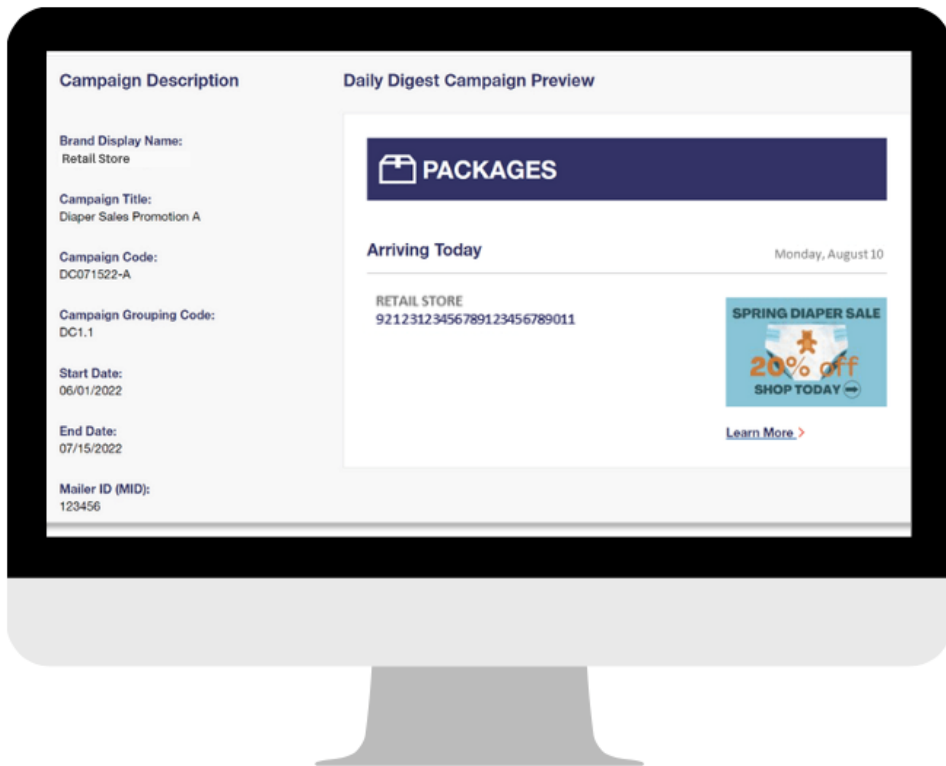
Campaign Description

Brand Display Name:
Retail Store

Campaign Title:
Diaper Sales Promotion A

Campaign Code:
DC071522-A

Campaign Grouping Code:
DC1.1

Start Date:
06/01/2022

End Date:
07/15/2022

Mailer ID (MID):
123456

Daily Digest Campaign Preview

PACKAGES

Arriving Today

Monday, August 10

RETAIL STORE
92123123456789123456789011

SPRING DIAPER SALE
20% off
SHOP TODAY

Learn More >